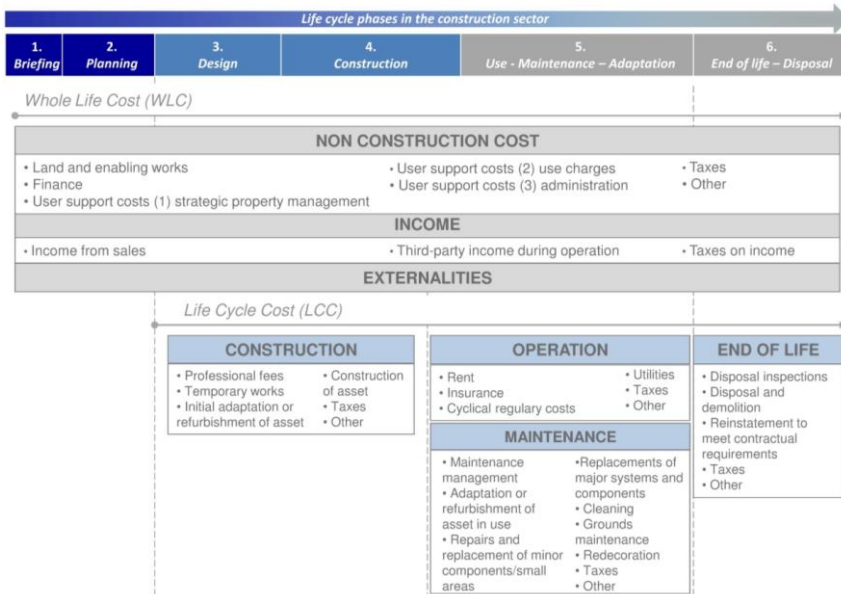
Life cycle phases in the construction sector

| 1. Briefing | 2. Planning | 3. Design | 4. Construction | 5. Use - Maintenance – Adaptation | 6. End of life – Disposal |
|---|---|---|---|---|---|

Whole Life Cost (WLC)

NON CONSTRUCTION COST

• Land and enabling works
• Finance
• User support costs (1) strategic property management

• User support costs (2) use charges
• User support costs (3) administration

• Taxes
• Other

INCOME

• Income from sales

• Third-party income during operation

• Taxes on income

EXTERNALITIES

Life Cycle Cost (LCC)

CONSTRUCTION

• Professional fees
• Temporary works
• Initial adaptation or refurbishment of asset

• Construction of asset
• Taxes
• Other

OPERATION

• Rent
• Insurance
• Cyclical regulary costs

• Utilities
• Taxes
• Other

MAINTENANCE

• Maintenance management
• Adaptation or refurbishment of asset in use
• Repairs and replacement of minor components/small areas

•Replacements of major systems and components
• Cleaning
• Grounds maintenance
• Redecoration
• Taxes
• Other

END OF LIFE

• Disposal inspections
• Disposal and demolition
• Reinstatement to meet contractual requirements
• Taxes
• Other